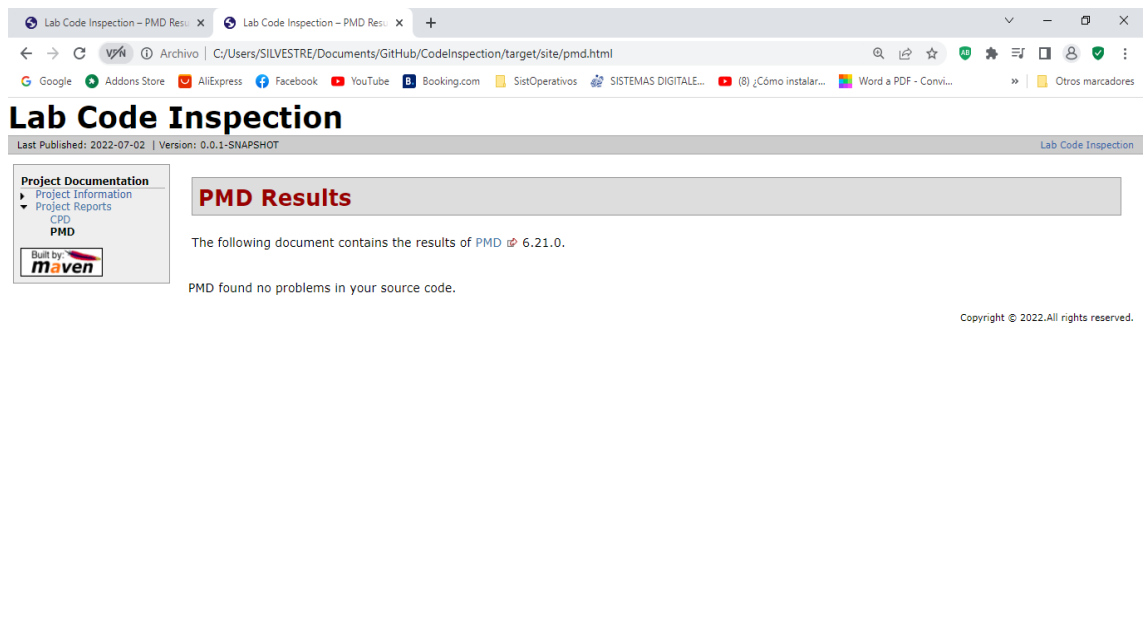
Lab Code Inspection – PMD Resu ×
Lab Code Inspection – PMD Resu ×
+

VPN Archivo | C:/Users/SILVESTRE/Documents/GitHub/CodeInspection/target/site/pmd.html

Google Addons Store AliExpress Facebook YouTube Booking.com SistOperativos SISTEMAS DIGITALE... (8) ¿Cómo instalar... Word a PDF - Convi... » Otros marcadores

Lab Code Inspection

Last Published: 2022-07-02 | Version: 0.0.1-SNAPSHOT
Lab Code Inspection

Project Documentation
Project Information
Project Reports
CPD
PMD

Built by: maven

PMD Results

The following document contains the results of PMD 6.21.0.

PMD found no problems in your source code.

Copyright © 2022.All rights reserved.